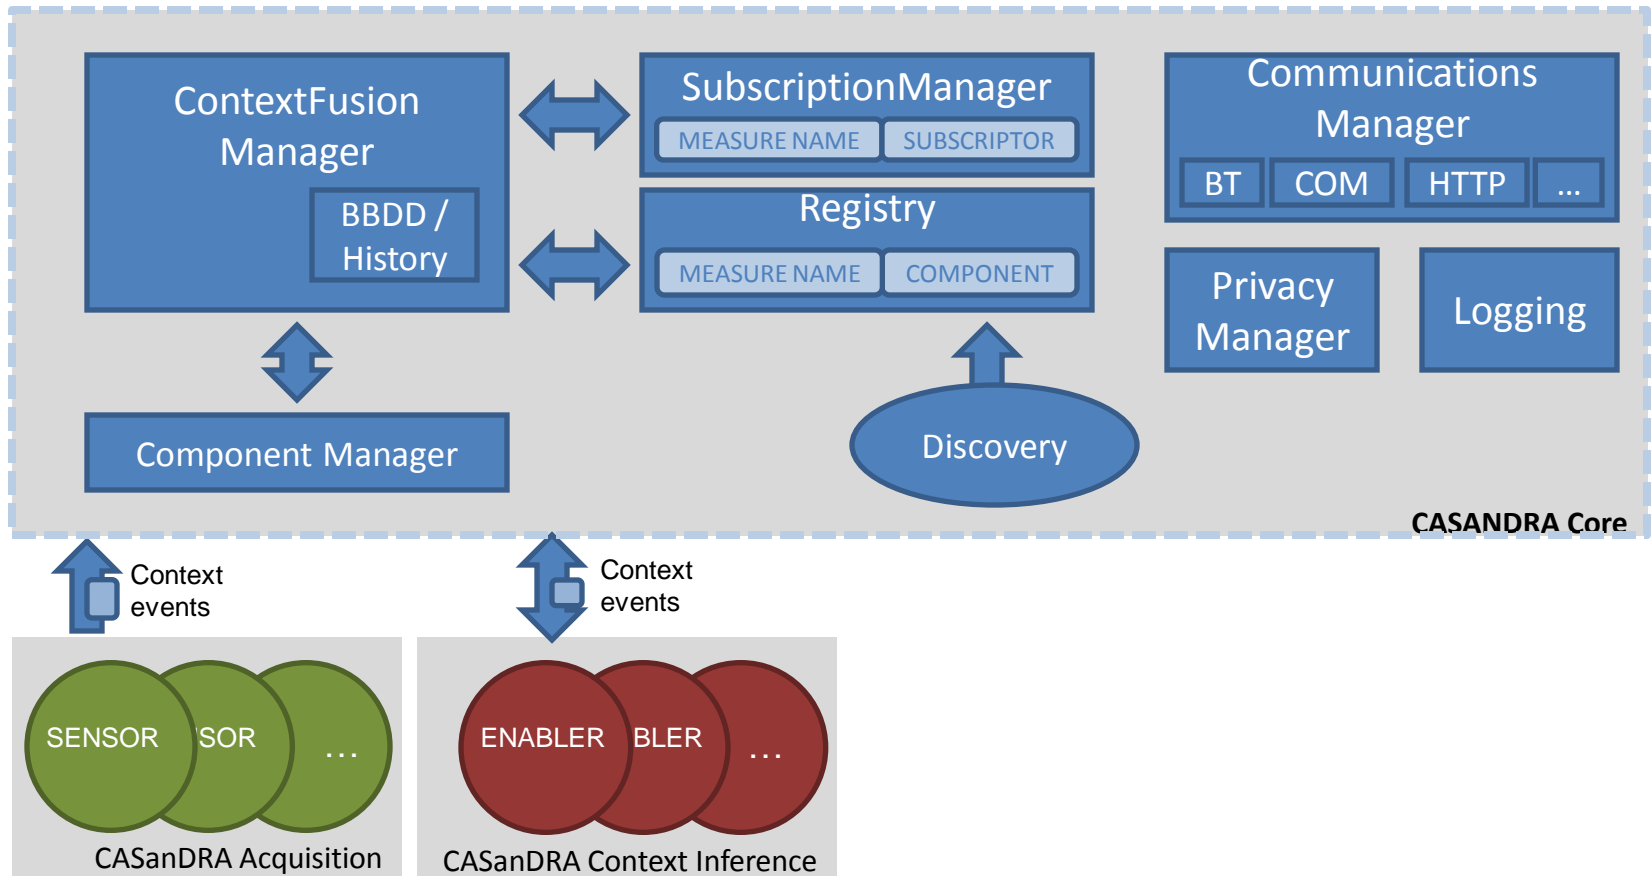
ContextFusion Manager

BBDD / History

SubscriptionManager

MEASURE NAME

SUBSCRIPTOR

Registry

MEASURE NAME

COMPONENT

Communications Manager

BT

COM

HTTP

...

Privacy Manager

Logging

Component Manager

Discovery

CASANDRA Core

Context events

Context events

SENSOR

SOR

...

ENABLER

BLER

...

CASanDRA Acquisition

CASanDRA Context Inference